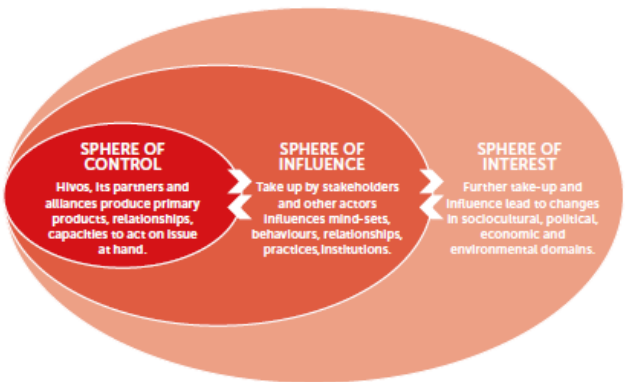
SPHERE OF CONTROL

Hivos, its partners and alliances produce primary products, relationships, capacities to act on issue at hand.

SPHERE OF INFLUENCE

Take up by stakeholders and other actors influences mind-sets, behaviours, relationships, practices,institutions.

SPHERE OF INTEREST

Further take-up and influence lead to changes in sociocultural, political, economic and environmental domains.